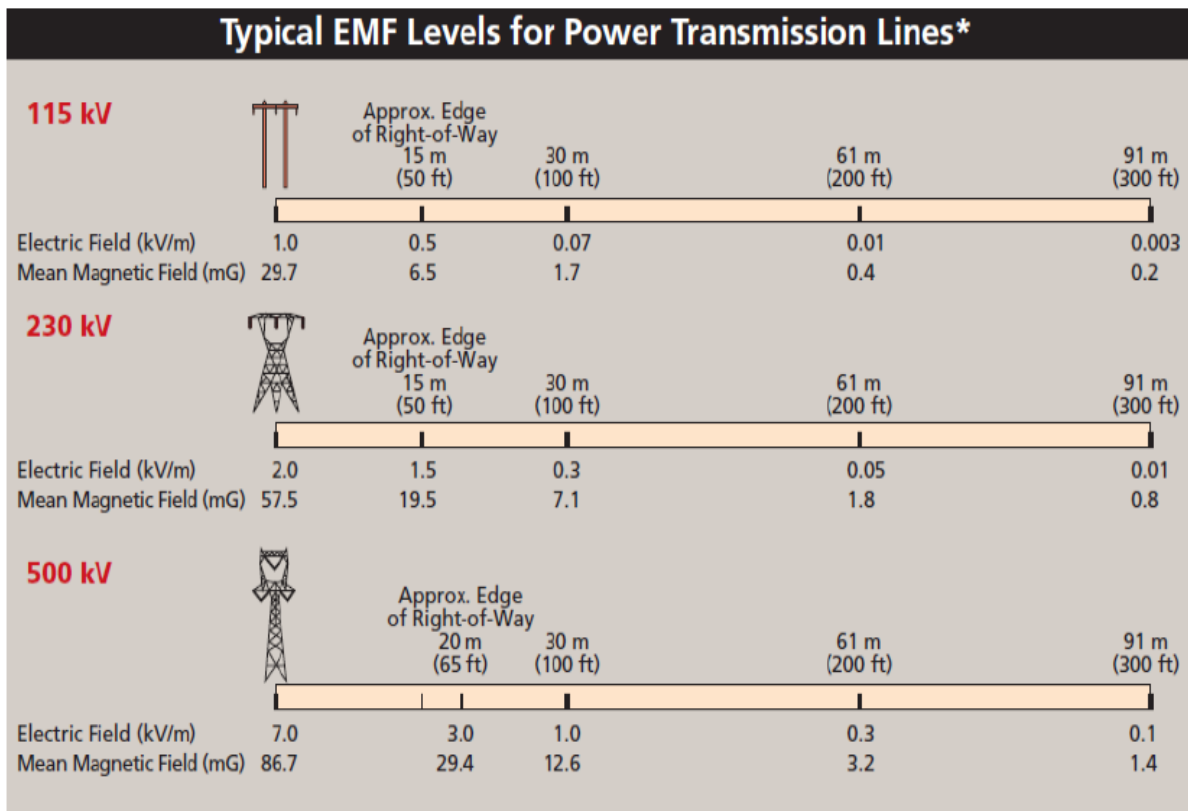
Typical EMF Levels for Power Transmission Lines*

115 kV

Approx. Edge of Right-of-Way
15 m (50 ft)
30 m (100 ft)
61 m (200 ft)
91 m (300 ft)

| | | | | | |
|---|---|---|---|---|---|
| Electric Field (kV/m) | 1.0 | 0.5 | 0.07 | 0.01 | 0.003 |
| Mean Magnetic Field (mG) | 29.7 | 6.5 | 1.7 | 0.4 | 0.2 |

230 kV

Approx. Edge of Right-of-Way
15 m (50 ft)
30 m (100 ft)
61 m (200 ft)
91 m (300 ft)

| | | | | | |
|---|---|---|---|---|---|
| Electric Field (kV/m) | 2.0 | 1.5 | 0.3 | 0.05 | 0.01 |
| Mean Magnetic Field (mG) | 57.5 | 19.5 | 7.1 | 1.8 | 0.8 |

500 kV

Approx. Edge of Right-of-Way
20 m (65 ft)
30 m (100 ft)
61 m (200 ft)
91 m (300 ft)

| | | | | | |
|---|---|---|---|---|---|
| Electric Field (kV/m) | 7.0 | 3.0 | 1.0 | 0.3 | 0.1 |
| Mean Magnetic Field (mG) | 86.7 | 29.4 | 12.6 | 3.2 | 1.4 |